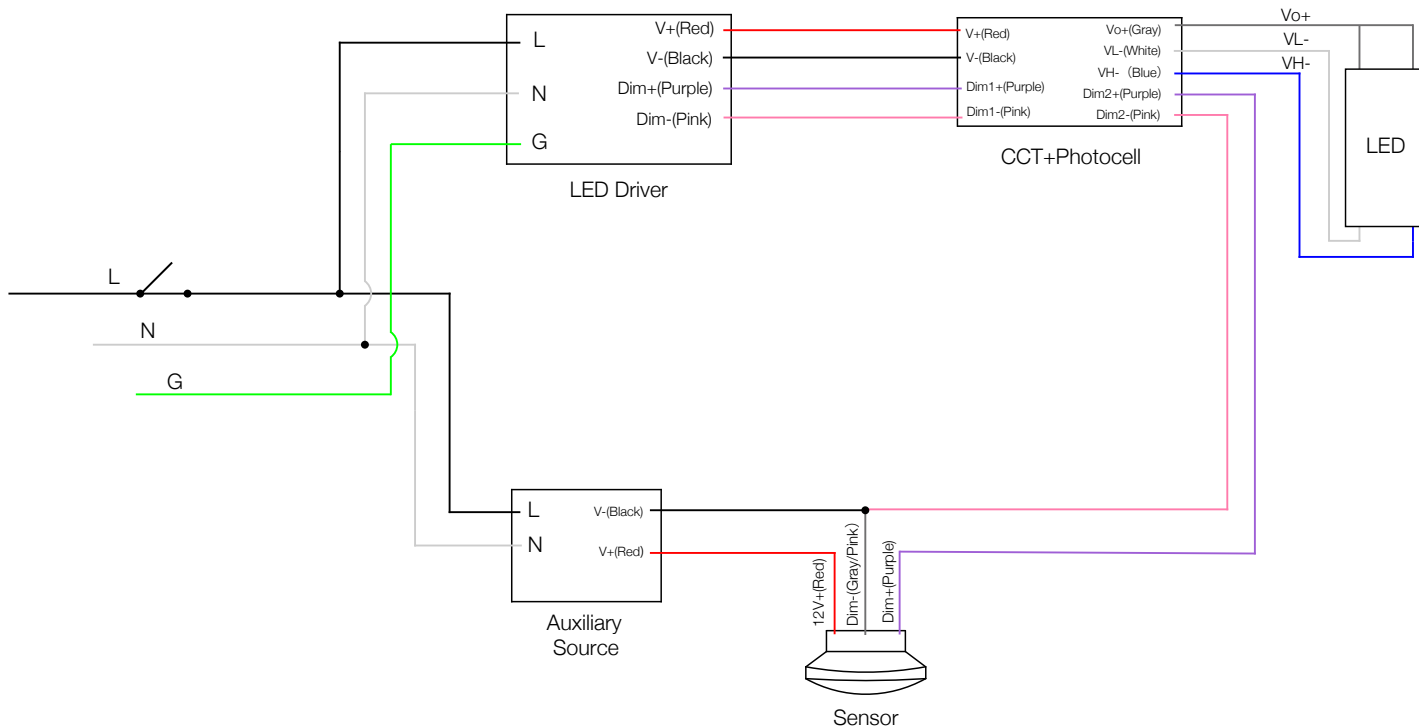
L
N
G
V+(Red)
V-(Black)
Dim+(Purple)
Dim-(Pink)
LED Driver

V+(Red)
V-(Black)
Dim1+(Purple)
Dim1-(Pink)
Vo+(Gray)
VL-(White)
VH- (Blue)
Dim2+(Purple)
Dim2-(Pink)
CCT+Photocell

Vo+
VL-
VH-
LED

L
N
G

L
N
V-(Black)
V+(Red)
Auxiliary Source

12V+(Red)
Dim-(Gray/Pink)
Dim+(Purple)
Sensor